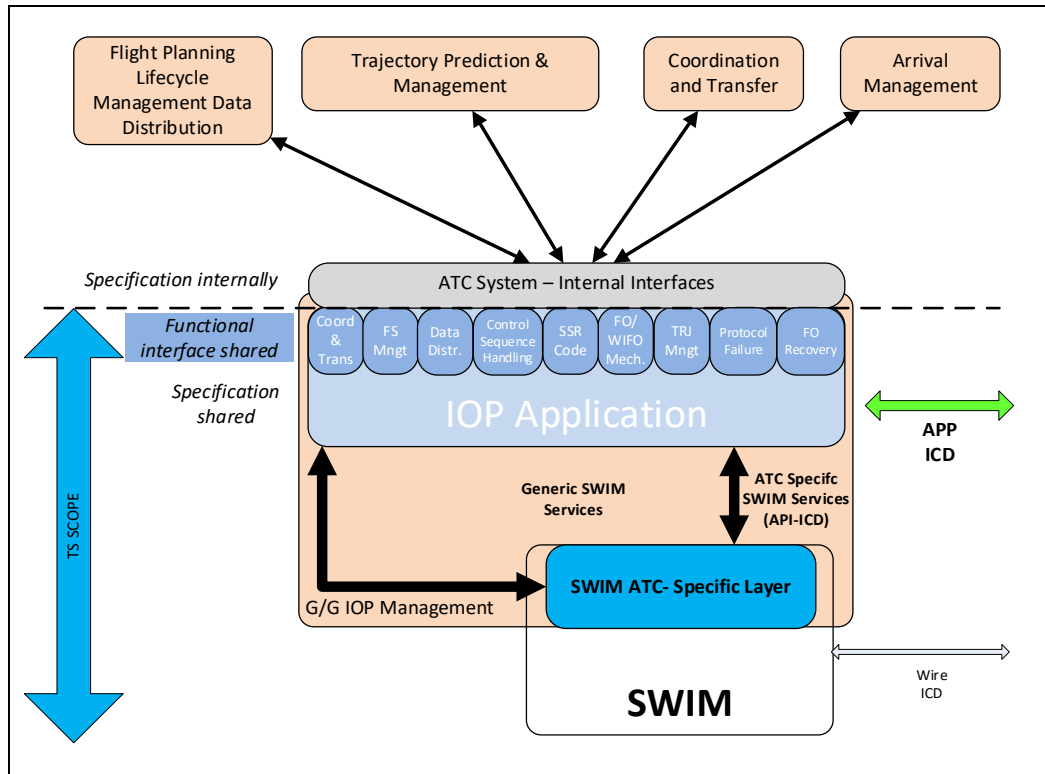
Flight Planning Lifecycle Management Data Distribution

Trajectory Prediction & Management

Coordination and Transfer

Arrival Management

Specification internally

ATC System – Internal Interfaces

Functional interface shared

Coord & Trans

FS Mngt

Data Distr.

Control Sequence Handling

SSR Code

FO/ WIFO Mech.

TRJ Mngt

Protocol Failure

FO Recovery

Specification shared

IOP Application

APP ICD

Generic SWIM Services

ATC Specifc SWIM Services (API-ICD)

TS SCOPE

SWIM ATC- Specific Layer

G/G IOP Management

Wire ICD

SWIM